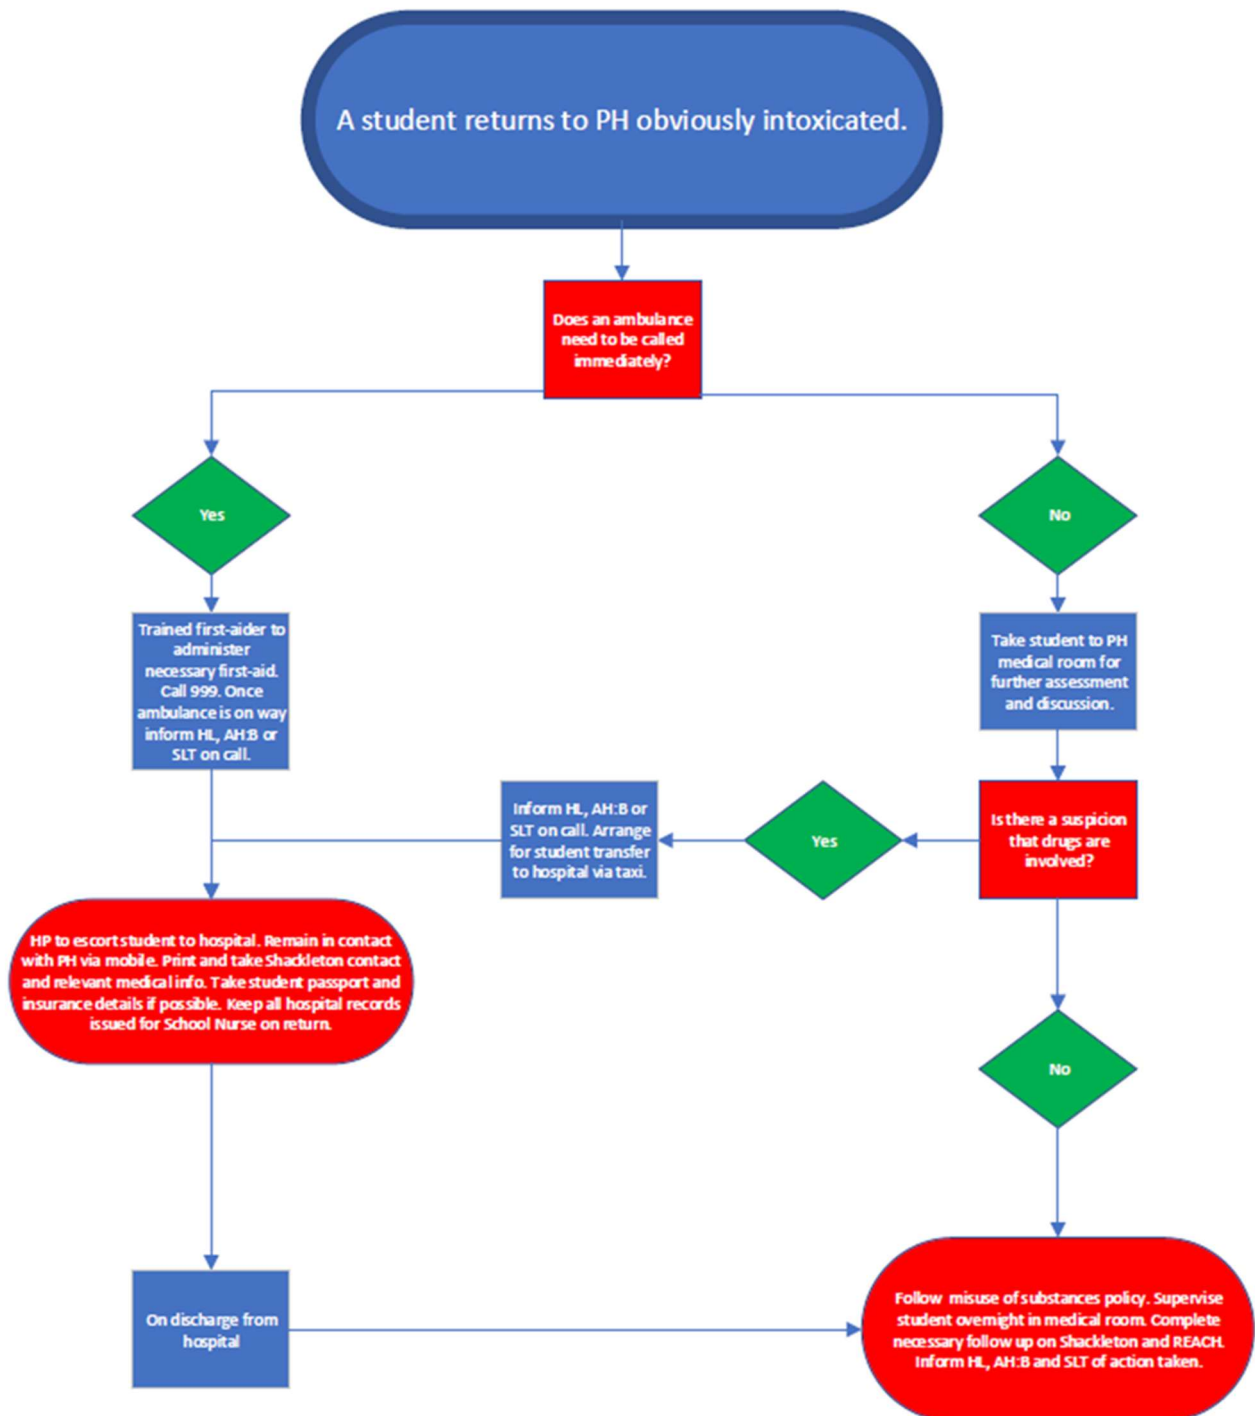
A student returns to PH obviously intoxicated.

Does an ambulance need to be called immediately?

Yes

No

Trained first-aider to administer necessary first-aid. Call 999. Once ambulance is on way inform HL, AH:B or SLT on call.

Take student to PH medical room for further assessment and discussion.

Inform HL, AH:B or SLT on call. Arrange for student transfer to hospital via taxi.

Yes

Is there a suspicion that drugs are involved?

HP to escort student to hospital. Remain in contact with PH via mobile. Print and take Shackleton contact and relevant medical info. Take student passport and insurance details if possible. Keep all hospital records issued for School Nurse on return.

No

On discharge from hospital

Follow misuse of substances policy. Supervise student overnight in medical room. Complete necessary follow up on Shackleton and REACH. Inform HL, AH:B and SLT of action taken.